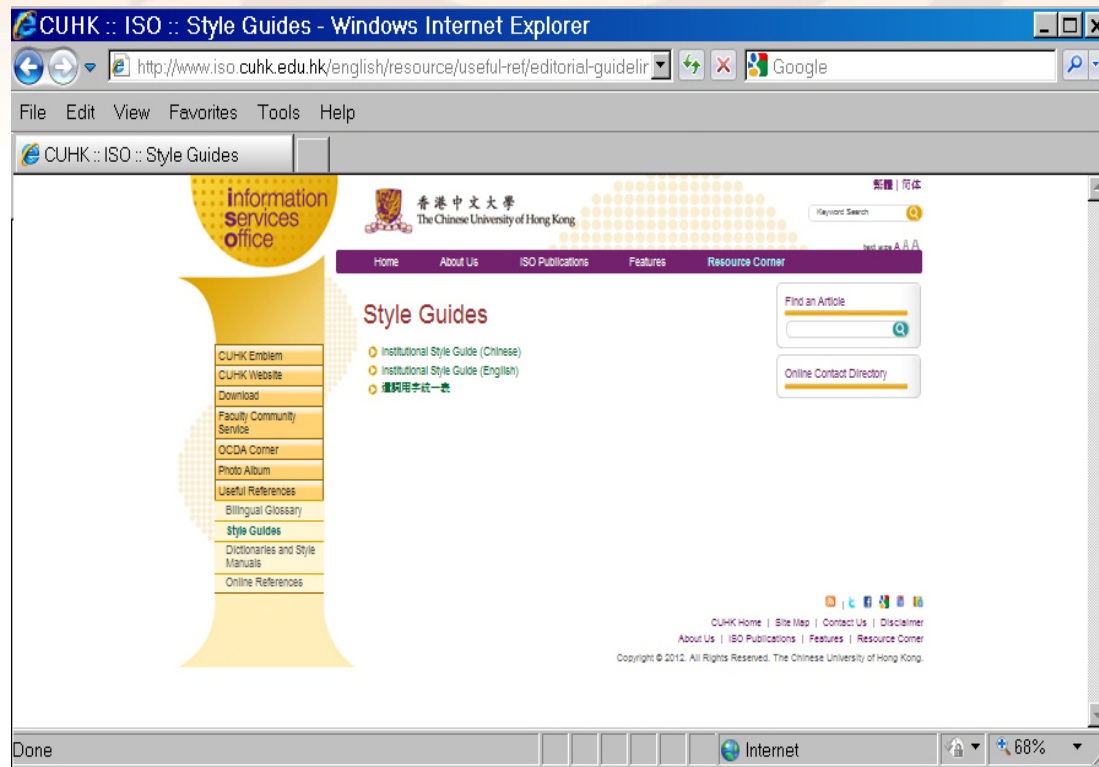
CUHK :: ISO :: Style Guides - Windows Internet Explorer

http://www.iso.cuhk.edu.hk/english/resource/useful-ref/editorial-guidelir

Google

File Edit View Favorites Tools Help

CUHK :: ISO :: Style Guides

information services office

香港中文大學
The Chinese University of Hong Kong

繁體 | 简体

Keyword Search

text size A A A

Home About Us ISO Publications Features Resource Corner

Style Guides

Institutional Style Guide (Chinese)
Institutional Style Guide (English)
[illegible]

Find an Article

Online Contact Directory

CUHK Emblem
CUHK Website
Download
Faculty Community Service
OCDA Corner
Photo Album
Useful References
Bilingual Glossary
Style Guides
Dictionaries and Style Manuals
Online References

CUHK Home | Site Map | Contact Us | Disclaimer
About Us | ISO Publications | Features | Resource Corner
Copyright © 2012. All Rights Reserved. The Chinese University of Hong Kong.

Done

Internet

68%